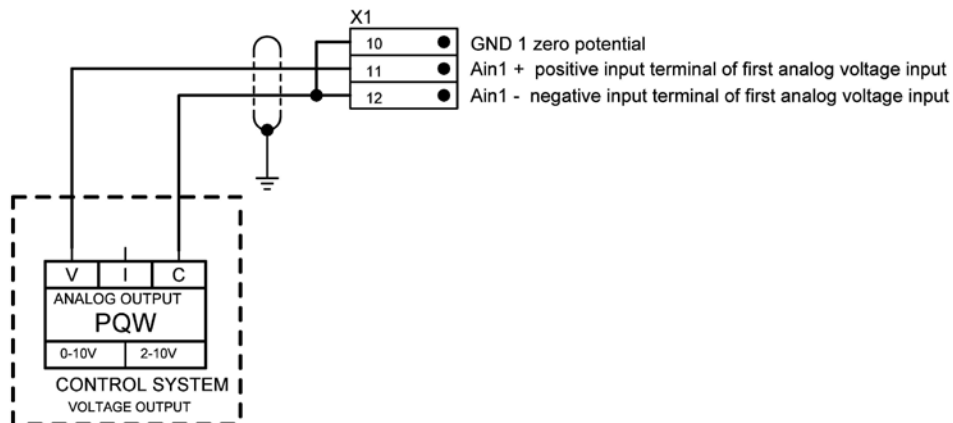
X1

10
11
12

GND 1 zero potential
Ain1 + positive input terminal of first analog voltage input
Ain1 - negative input terminal of first analog voltage input

V | I | C
ANALOG OUTPUT
PQW
0-10V | 2-10V

CONTROL SYSTEM
VOLTAGE OUTPUT